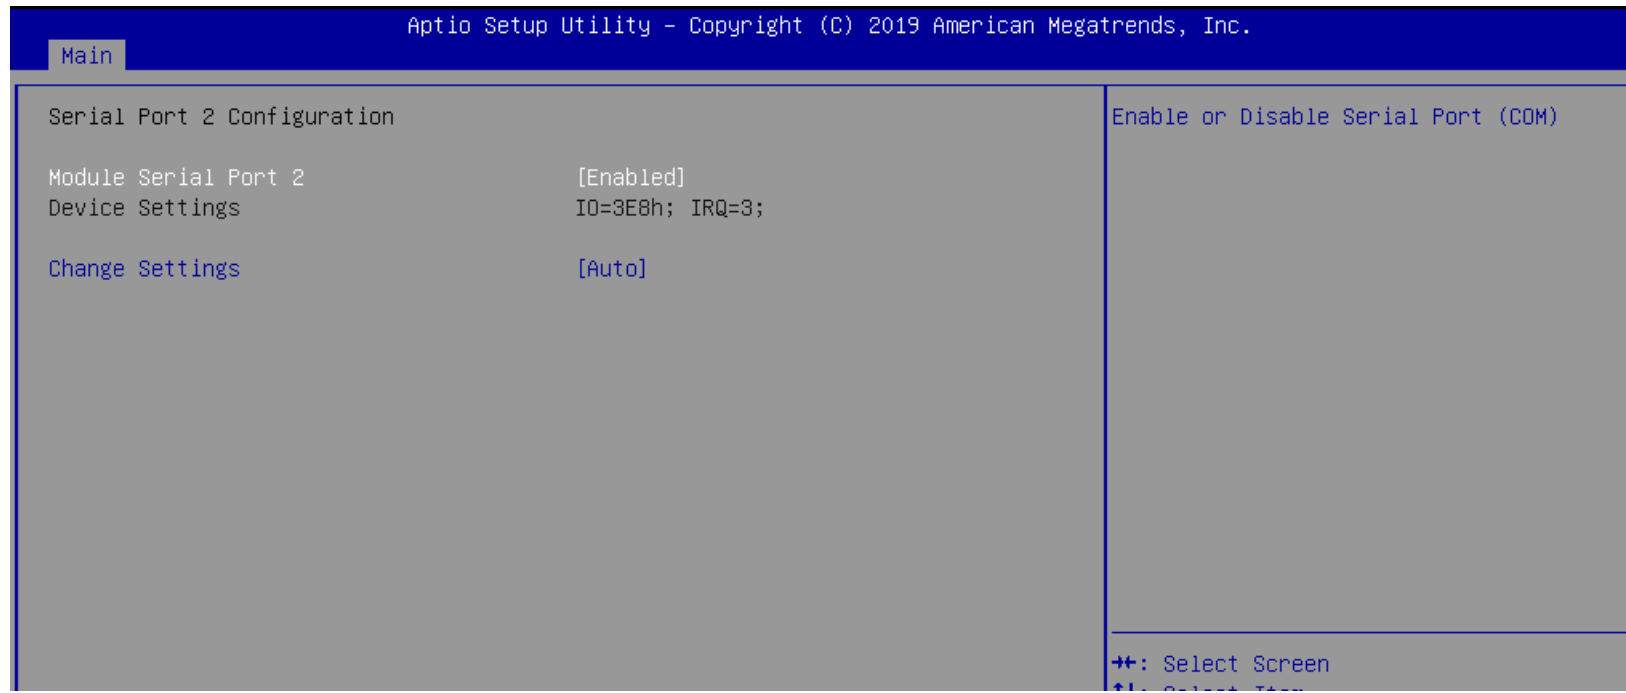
Aptio Setup Utility – Copyright (C) 2019 American Megatrends, Inc.

Main

Serial Port 2 Configuration

Module Serial Port 2 [Enabled]
Device Settings IO=3E8h; IRQ=3;

Change Settings [Auto]

Enable or Disable Serial Port (COM)

→←: Select Screen
↑↓: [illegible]